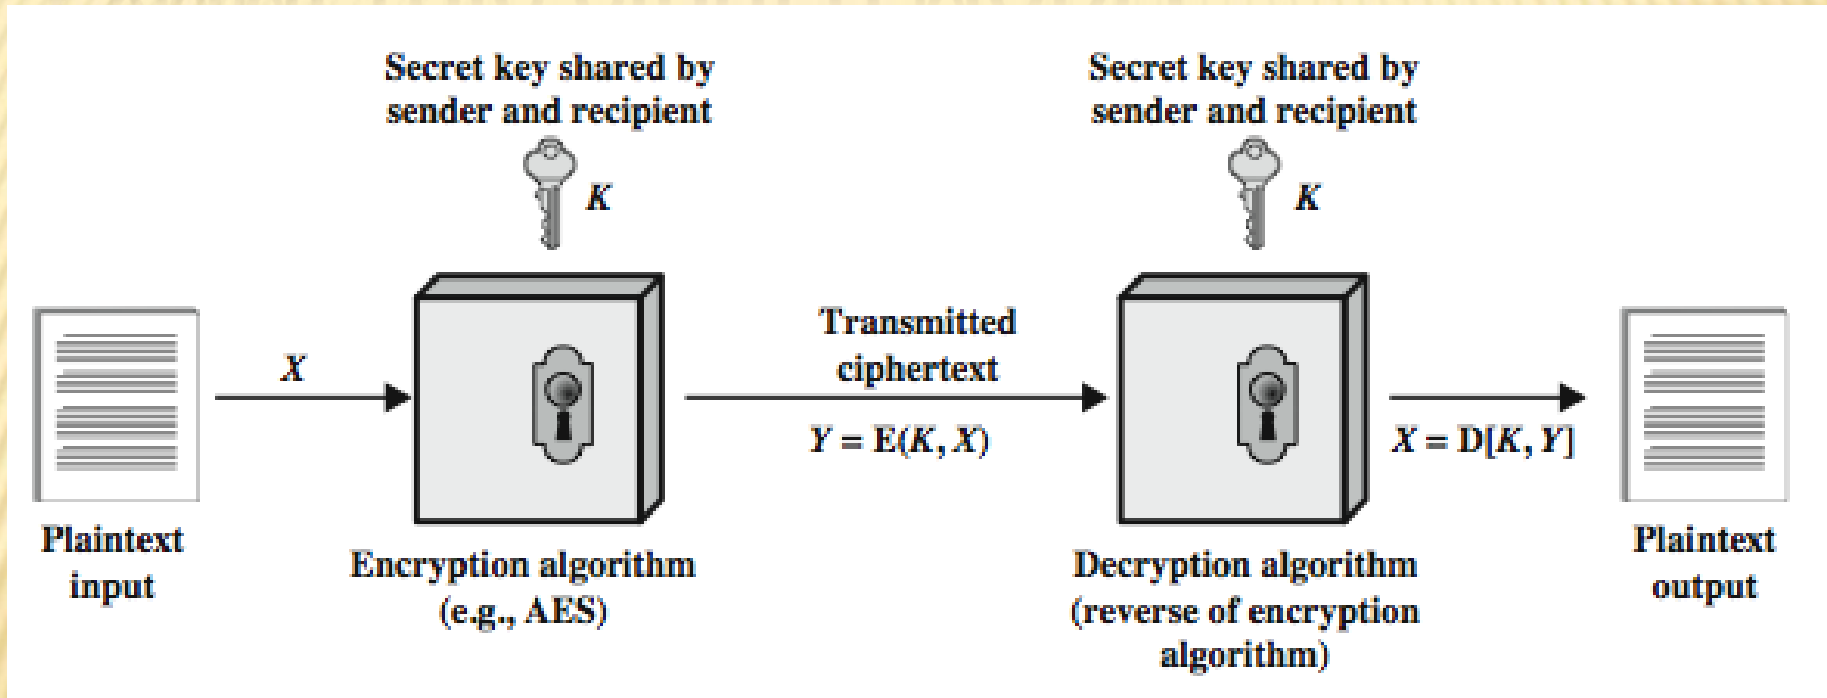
Secret key shared by sender and recipient

$K$

Secret key shared by sender and recipient

$K$

Plaintext input

$X$

Encryption algorithm (e.g., AES)

Transmitted ciphertext

$Y = E(K, X)$

Decryption algorithm (reverse of encryption algorithm)

$X = D[K, Y]$

Plaintext output